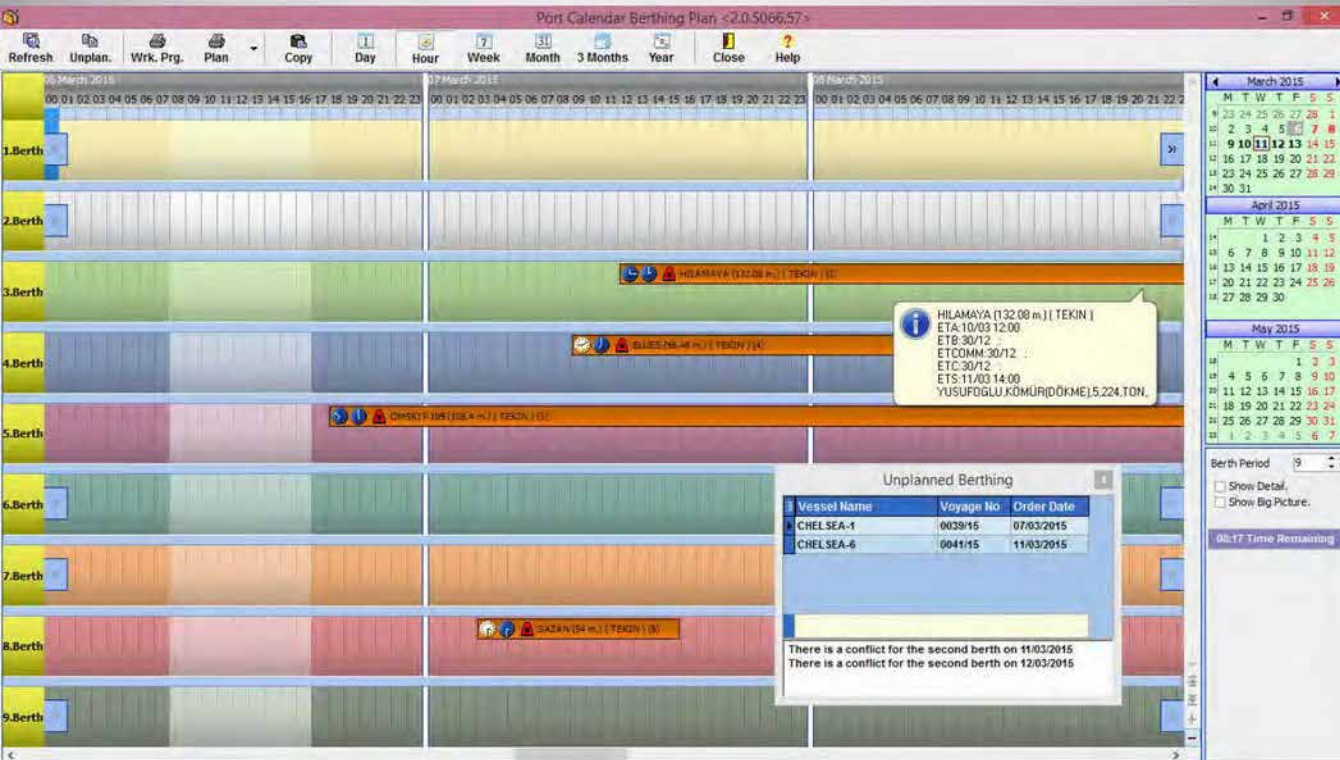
Port Calendar Berthing Plan <2.0.5066.57>

Refresh Unplan. Wrk. Prg. Plan Copy Day Hour Week Month 3 Months Year Close Help

06 March 2015 07 March 2015 08 March 2015

00 01 02 03 04 05 06 07 08 09 10 11 12 13 14 15 16 17 18 19 20 21 22 23 00 01 02 03 04 05 06 07 08 09 10 11 12 13 14 15 16 17 18 19 20 21 22 23 00 01 02 03 04 05 06 07 08 09 10 11 12 13 14 15 16 17 18 19 20 21 22 2

1.Berth
2.Berth
3.Berth
4.Berth
5.Berth
6.Berth
7.Berth
8.Berth
9.Berth

HILAMAYA (132.08 m.) ( TEKIN ) (3)
BLUES (96.48 m.) ( TEKIN ) (4)
OMSKIY-109 (108.4 m.) ( TEKIN ) (5)
SAZAN (54 m.) ( TEKIN ) (8)

HILAMAYA (132.08 m.) ( TEKIN )
ETA:10/03 12:00
ETB:30/12
ETCOMM:30/12
ETC:30/12
ETS:11/03 14:00
YUSUFOGLU,KÖMÜR(DÖKME),5,224,TON,

Unplanned Berthing

| Vessel Name | Voyage No | Order Date |
|---|---|---|
| CHELSEA-1 | 0039/15 | 07/03/2015 |
| CHELSEA-6 | 0041/15 | 11/03/2015 |

There is a conflict for the second berth on 11/03/2015
There is a conflict for the second berth on 12/03/2015

March 2015
M T W T F S S
23 24 25 26 27 28 1
2 3 4 5 6 7 8
9 10 11 12 13 14 15
16 17 18 19 20 21 22
23 24 25 26 27 28 29
30 31

April 2015
M T W T F S S
1 2 3 4 5
6 7 8 9 10 11 12
13 14 15 16 17 18 19
20 21 22 23 24 25 26
27 28 29 30

May 2015
M T W T F S S
1 2 3
4 5 6 7 8 9 10
11 12 13 14 15 16 17
18 19 20 21 22 23 24
25 26 27 28 29 30 31
1 2 3 4 5 6 7

Berth Period 9
Show Detail.
Show Big Picture.
00:17 Time Remaining